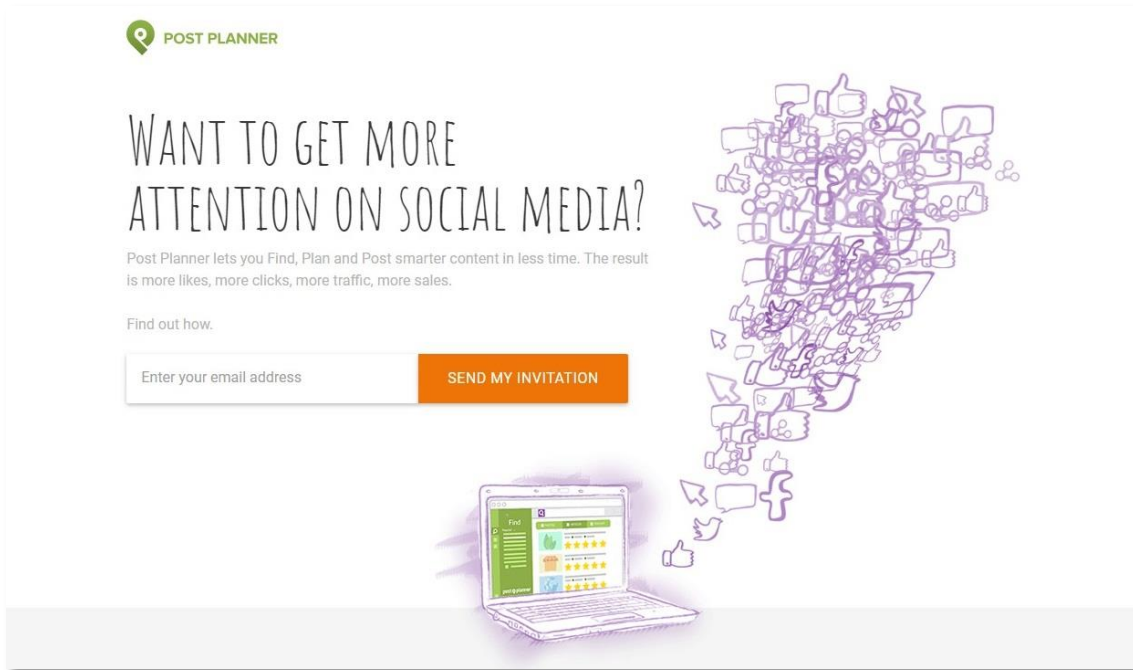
POST PLANNER

WANT TO GET MORE ATTENTION ON SOCIAL MEDIA?

Post Planner lets you Find, Plan and Post smarter content in less time. The result is more likes, more clicks, more traffic, more sales.

Find out how.

Enter your email address

SEND MY INVITATION

Find

post planner